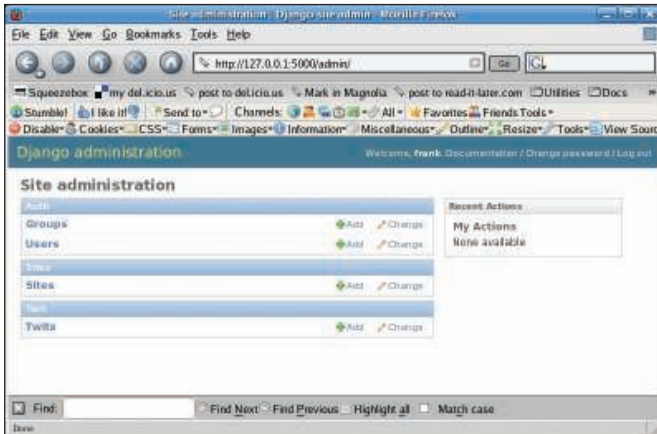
Site administration | Django site admin - Mozilla Firefox

File Edit View Go Bookmarks Tools Help

http://127.0.0.1:5000/admin/

Go

Squeezebox my del.icio.us post to del.icio.us Mark in Magnolia post to read-it-later.com Utilities Docs

Stumble! I like it! Send to Channels: All Favorites Friends Tools

Disable Cookies CSS Forms Images Information Miscellaneous Outline Resize Tools View Source

Django administration

Welcome, frank. Documentation / Change password / Log out

Site administration

Auth

Groups Add Change

Users Add Change

Sites

Sites Add Change

Twit

Twits Add Change

Recent Actions

My Actions

None available

Find: Find Next Find Previous Highlight all Match case

Done